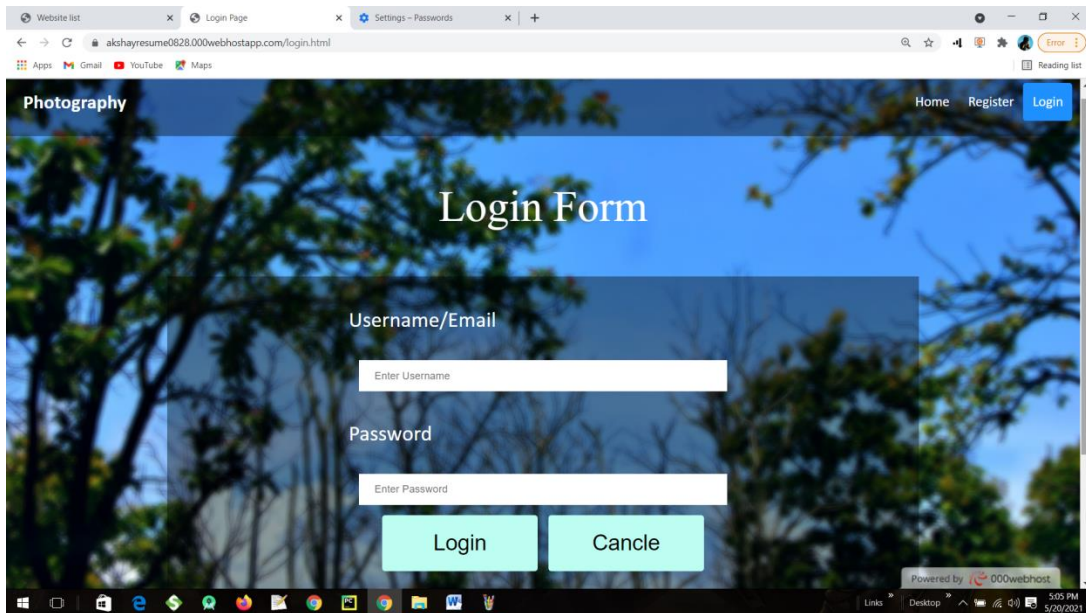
Website list
Login Page
Settings – Passwords
akshayresume0828.000webhostapp.com/login.html
Error
Apps Gmail YouTube Maps
Reading list

Photography
Home Register Login

Login Form

Username/Email
Enter Username
Password
Enter Password
Login Cancle

Powered by 000webhost
Links Desktop 5:05 PM 5/20/2021